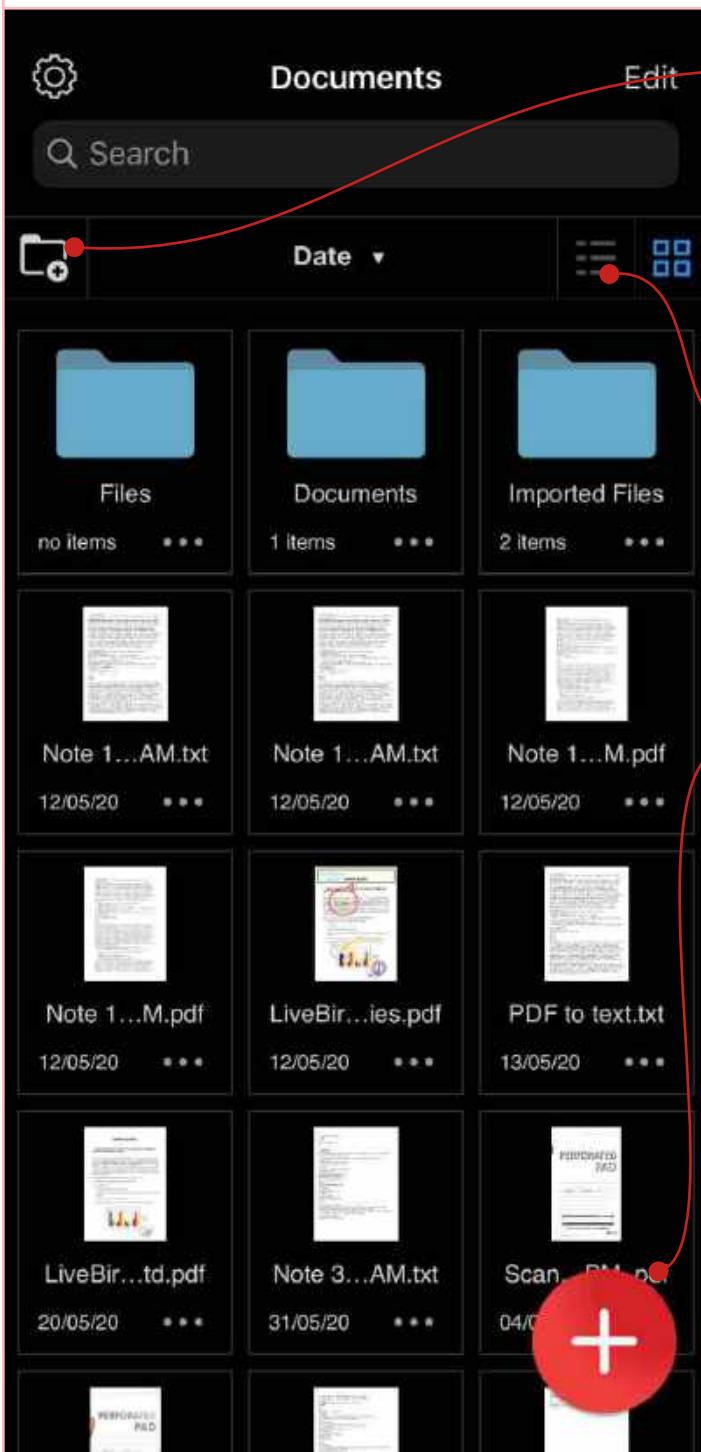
Documents

Edit

Search

Date ▾

Files
no items •••

Documents
1 items •••

Imported Files
2 items •••

Note 1…AM.txt
12/05/20 •••

Note 1…AM.txt
12/05/20 •••

Note 1…M.pdf
12/05/20 •••

Note 1…M.pdf
12/05/20 •••

LiveBir…ies.pdf
12/05/20 •••

PDF to text.txt
13/05/20 •••

LiveBir…td.pdf
20/05/20 •••

Note 3…AM.txt
31/05/20 •••

Scan…PM.pdf
04/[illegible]

PERFORATED PAD

PERFORATED PAD